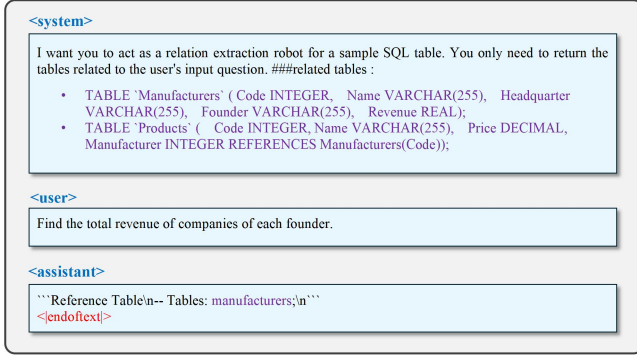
<system>

I want you to act as a relation extraction robot for a sample SQL table. You only need to return the tables related to the user's input question. ###related tables :

- TABLE `Manufacturers` ( Code INTEGER, Name VARCHAR(255), Headquarter VARCHAR(255), Founder VARCHAR(255), Revenue REAL);
- TABLE `Products` ( Code INTEGER, Name VARCHAR(255), Price DECIMAL, Manufacturer INTEGER REFERENCES Manufacturers(Code));

<user>

Find the total revenue of companies of each founder.

<assistant>

```Reference Table\n-- Tables: manufacturers;\n```
<|endoftext|>